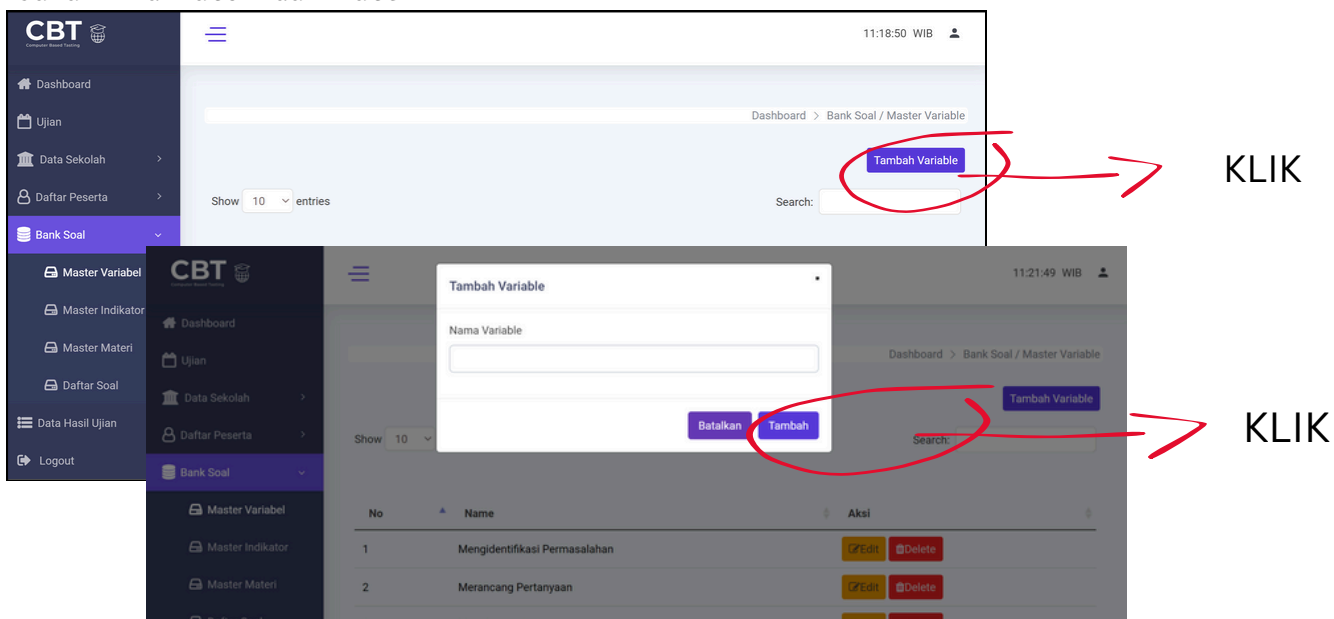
CBT
Computer Based Testing

11:18:50 WIB

Dashboard
Ujian
Data Sekolah
Daftar Peserta
Bank Soal
Master Variabel
Master Indikator
Master Materi
Daftar Soal
Data Hasil Ujian
Logout

Dashboard > Bank Soal / Master Variable

Tambah Variable

KLIK

Show 10 entries

Search:

CBT
Computer Based Testing

11:21:49 WIB

Dashboard
Ujian
Data Sekolah
Daftar Peserta
Bank Soal
Master Variabel
Master Indikator
Master Materi

Tambah Variable

Nama Variable

Batalkan Tambah

Dashboard > Bank Soal / Master Variable

Tambah Variable

KLIK

Show 10

Search:

| No | Name | Aksi |
|---|---|---|
| 1 | Mengidentifikasi Permasalahan | Edit Delete |
| 2 | Merancang Pertanyaan | Edit Delete |